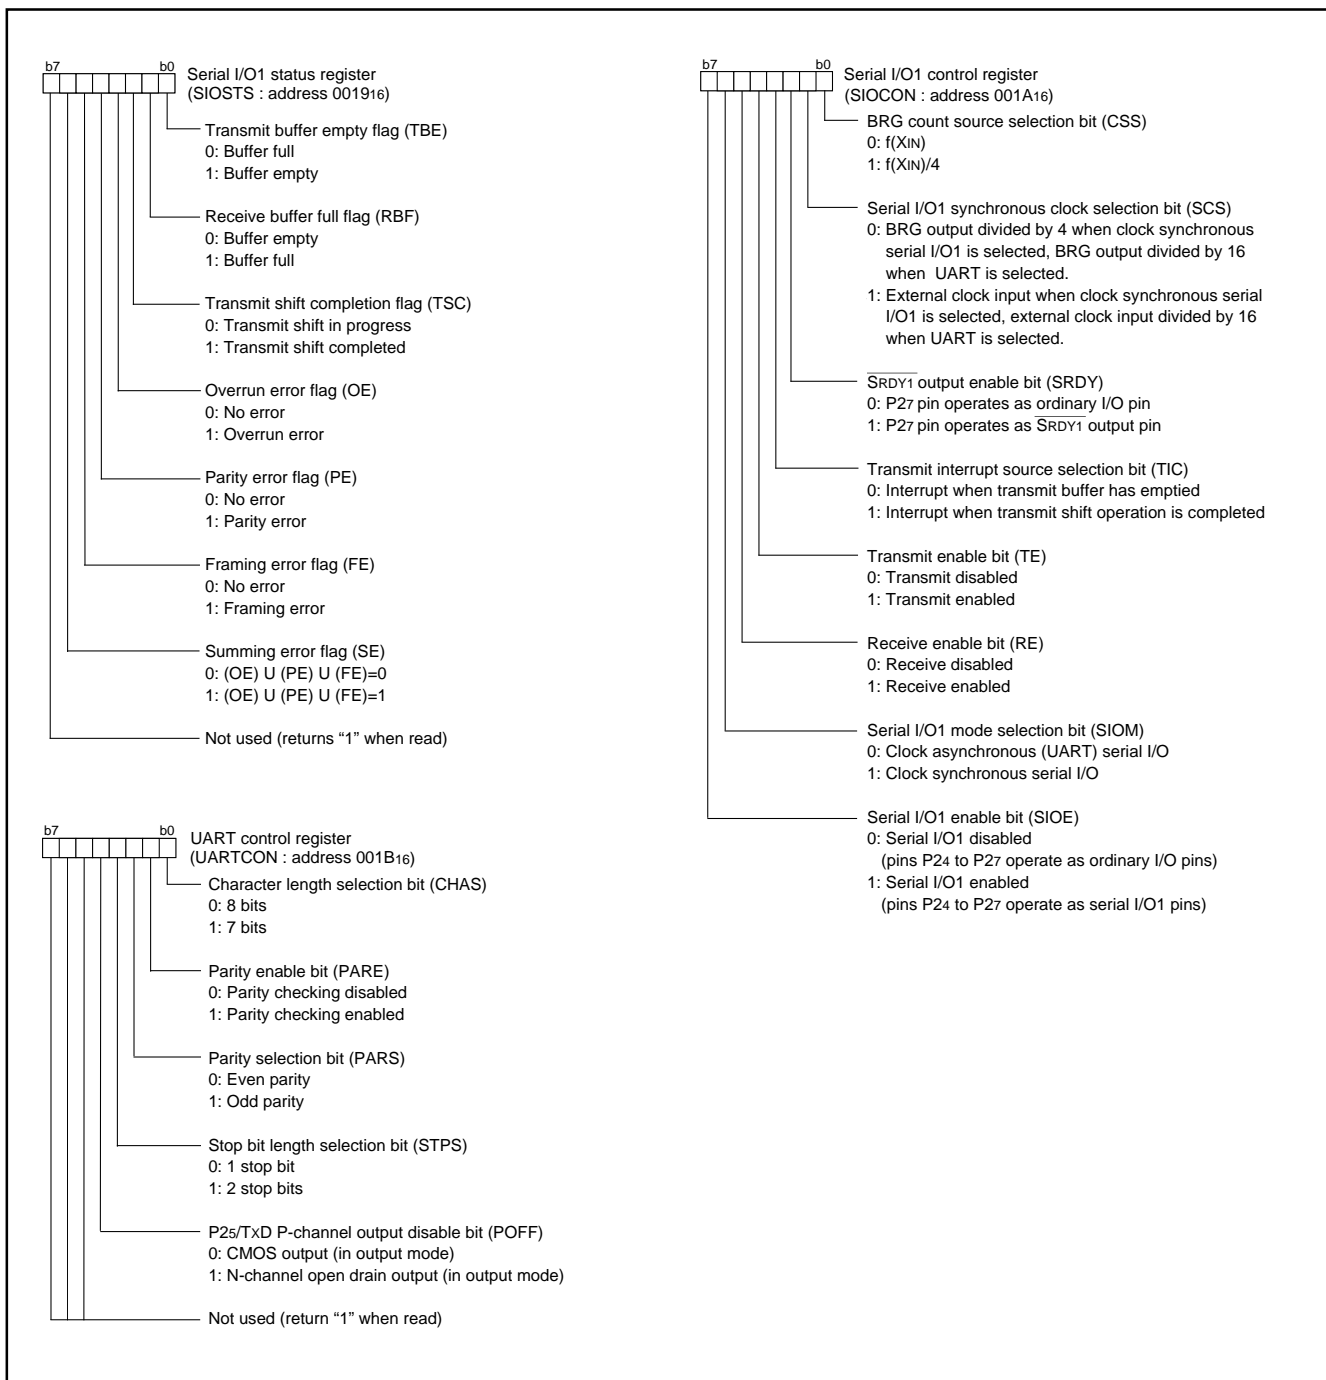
b7 b0 Serial I/O1 status register (SIOSTS : address $0019_{16}$)

Transmit buffer empty flag (TBE)
0: Buffer full
1: Buffer empty

Receive buffer full flag (RBF)
0: Buffer empty
1: Buffer full

Transmit shift completion flag (TSC)
0: Transmit shift in progress
1: Transmit shift completed

Overrun error flag (OE)
0: No error
1: Overrun error

Parity error flag (PE)
0: No error
1: Parity error

Framing error flag (FE)
0: No error
1: Framing error

Summing error flag (SE)
0: (OE) U (PE) U (FE)=0
1: (OE) U (PE) U (FE)=1

Not used (returns “1” when read)

b7 b0 UART control register (UARTCON : address $001B_{16}$)

Character length selection bit (CHAS)
0: 8 bits
1: 7 bits

Parity enable bit (PARE)
0: Parity checking disabled
1: Parity checking enabled

Parity selection bit (PARS)
0: Even parity
1: Odd parity

Stop bit length selection bit (STPS)
0: 1 stop bit
1: 2 stop bits

$P2_5$/TxD P-channel output disable bit (POFF)
0: CMOS output (in output mode)
1: N-channel open drain output (in output mode)

Not used (return “1” when read)

b7 b0 Serial I/O1 control register (SIOCON : address $001A_{16}$)

BRG count source selection bit (CSS)
0: f($X_{IN}$)
1: f($X_{IN}$)/4

Serial I/O1 synchronous clock selection bit (SCS)
0: BRG output divided by 4 when clock synchronous serial I/O1 is selected, BRG output divided by 16 when UART is selected.
1: External clock input when clock synchronous serial I/O1 is selected, external clock input divided by 16 when UART is selected.

$\overline{SRDY1}$ output enable bit (SRDY)
0: $P2_7$ pin operates as ordinary I/O pin
1: $P2_7$ pin operates as $\overline{SRDY1}$ output pin

Transmit interrupt source selection bit (TIC)
0: Interrupt when transmit buffer has emptied
1: Interrupt when transmit shift operation is completed

Transmit enable bit (TE)
0: Transmit disabled
1: Transmit enabled

Receive enable bit (RE)
0: Receive disabled
1: Receive enabled

Serial I/O1 mode selection bit (SIOM)
0: Clock asynchronous (UART) serial I/O
1: Clock synchronous serial I/O

Serial I/O1 enable bit (SIOE)
0: Serial I/O1 disabled
(pins $P2_4$ to $P2_7$ operate as ordinary I/O pins)
1: Serial I/O1 enabled
(pins $P2_4$ to $P2_7$ operate as serial I/O1 pins)